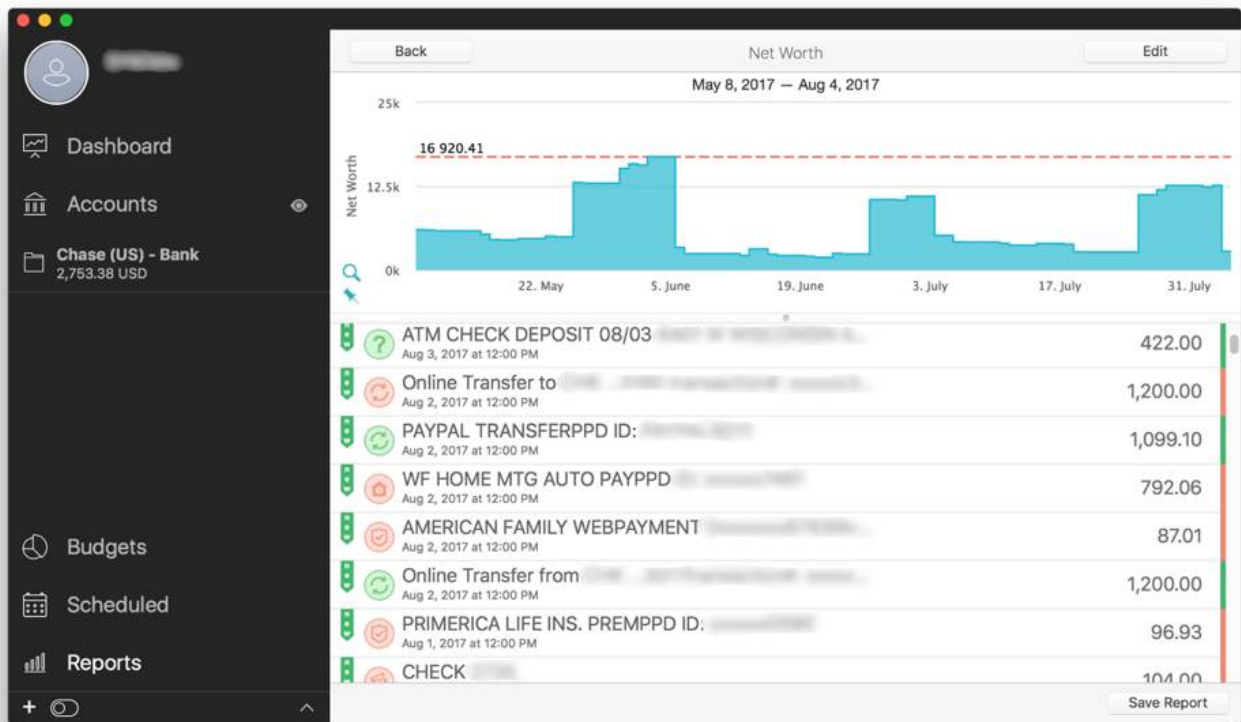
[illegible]

Dashboard

Accounts

Chase (US) - Bank
2,753.38 USD

Budgets

Scheduled

Reports

+

Back

Net Worth

Edit

May 8, 2017 — Aug 4, 2017

25k

16 920.41

Net Worth

12.5k

0k

22. May

5. June

19. June

3. July

17. July

31. July

ATM CHECK DEPOSIT 08/03 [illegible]
Aug 3, 2017 at 12:00 PM
422.00

Online Transfer to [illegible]
Aug 2, 2017 at 12:00 PM
1,200.00

PAYPAL TRANSFERPPD ID: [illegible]
Aug 2, 2017 at 12:00 PM
1,099.10

WF HOME MTG AUTO PAYPPD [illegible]
Aug 2, 2017 at 12:00 PM
792.06

AMERICAN FAMILY WEBPAYMENT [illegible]
Aug 2, 2017 at 12:00 PM
87.01

Online Transfer from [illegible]
Aug 2, 2017 at 12:00 PM
1,200.00

PRIMERICA LIFE INS. PREMPPD ID: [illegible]
Aug 1, 2017 at 12:00 PM
96.93

CHECK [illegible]
104.00

Save Report